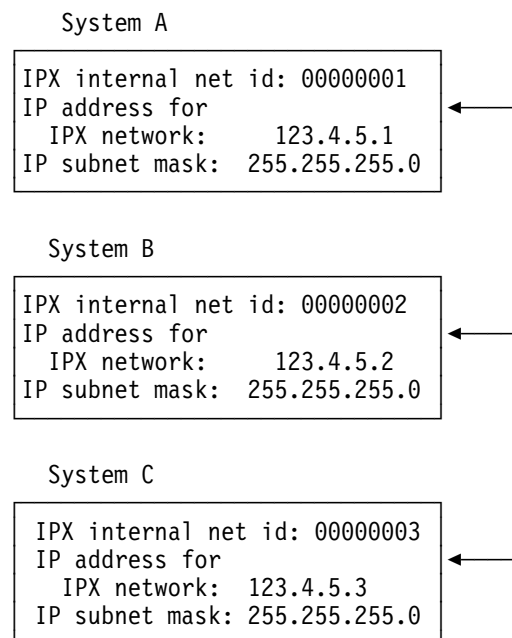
System A

IPX internal net id: 00000001
IP address for
IPX network: 123.4.5.1
IP subnet mask: 255.255.255.0

System B

IPX internal net id: 00000002
IP address for
IPX network: 123.4.5.2
IP subnet mask: 255.255.255.0

System C

IPX internal net id: 00000003
IP address for
IPX network: 123.4.5.3
IP subnet mask: 255.255.255.0